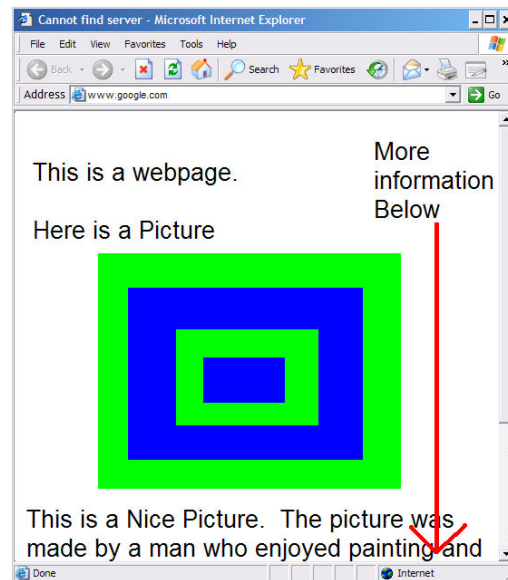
Cannot find server - Microsoft Internet Explorer

File Edit View Favorites Tools Help

Back Search Favorites

Address www.google.com Go

This is a webpage.

Here is a Picture

More information Below

This is a Nice Picture. The picture was made by a man who enjoyed painting and

Done Internet